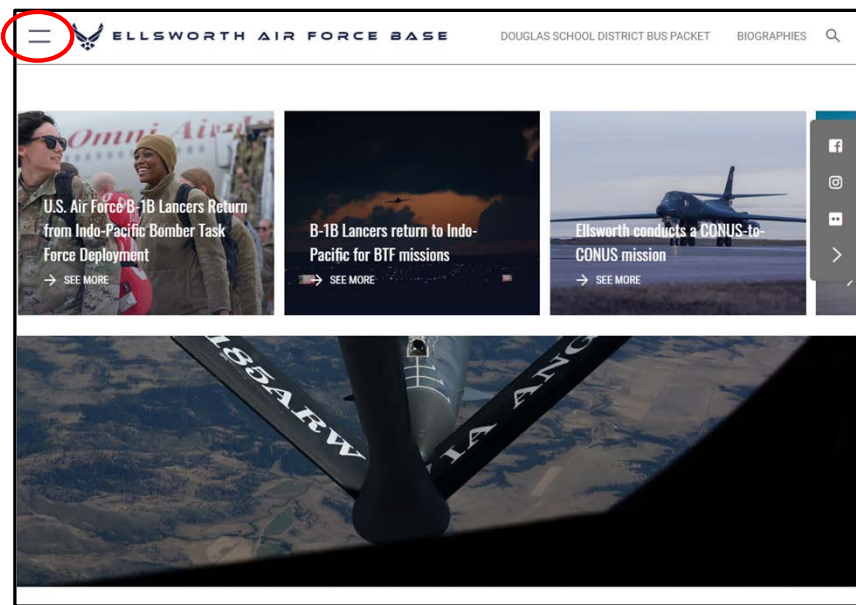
ELLSWORTH AIR FORCE BASE

DOUGLAS SCHOOL DISTRICT BUS PACKET

BIOGRAPHIES

Omni Air

U.S. Air Force B-1B Lancers Return from Indo-Pacific Bomber Task Force Deployment

SEE MORE

B-1B Lancers return to Indo-Pacific for BTF missions

SEE MORE

Ellsworth conducts a CONUS-to-CONUS mission

SEE MORE

185ARW IA ANG